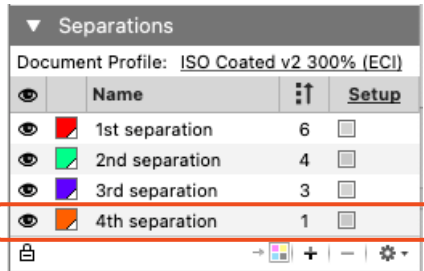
▼ Separations

Document Profile: ISO Coated v2 300% (ECI)

| | | Name | | Setup |
|---|---|---|---|---|
| | | 1st separation | 6 | |
| | | 2nd separation | 4 | |
| | | 3rd separation | 3 | |
| | | 4th separation | 1 | |

+ −